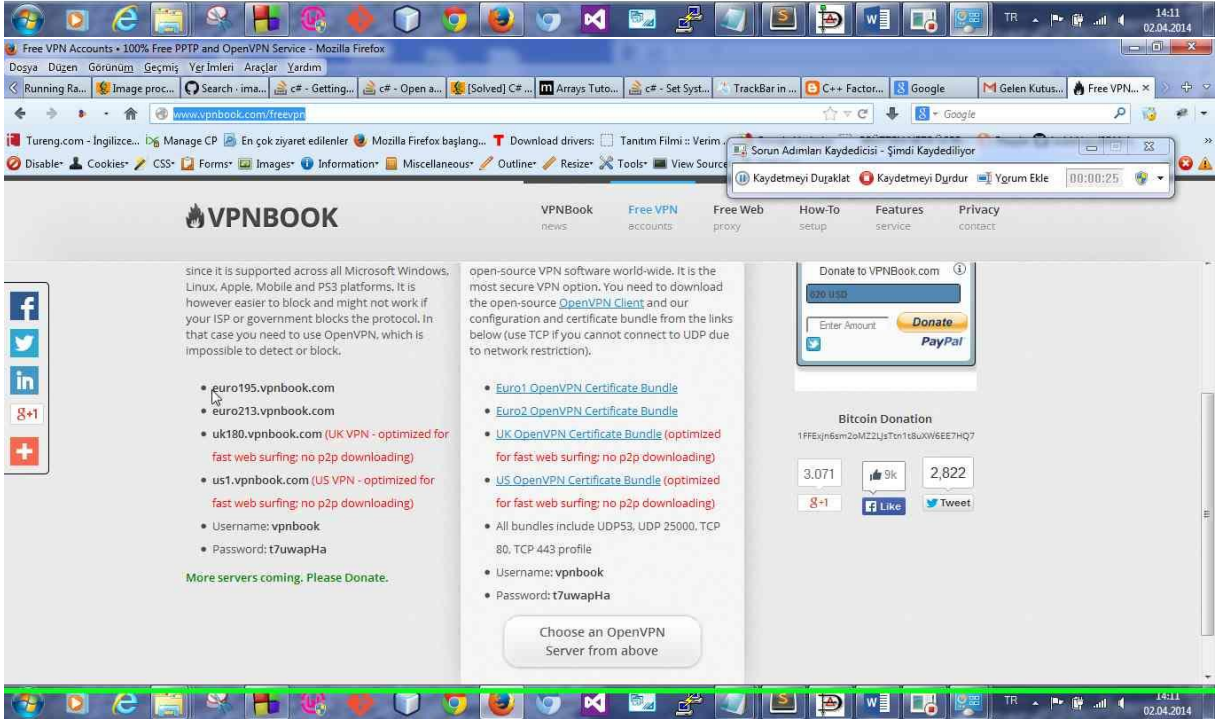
TR 14:11 02.04.2014

Free VPN Accounts • 100% Free PPTP and OpenVPN Service - Mozilla Firefox

Dosya Düzen Görünüm Geçmiş Yer İmleri Araçlar Yardım

Running Ra... Image proc... Search · ima... c# - Getting... c# - Open a... [Solved] C# ... Arrays Tuto... c# - Set Syst... TrackBar in ... C++ Factor... Google Gelen Kutus... Free VPN...

www.vpnbook.com/freevpn

Google

Tureng.com - İngilizce... Manage CP En çok ziyaret edilenler Mozilla Firefox başlang... Download drivers: Tanıtım Filmi :: Verim...

Disable Cookies CSS Forms Images Information Miscellaneous Outline Resize Tools View Source

Sorun Adımları Kaydedicisi - Şimdi Kaydediliyor

Kaydetmeyi Duraklat Kaydetmeyi Durdur Yorum Ekle 00:00:25

VPNBOOK

VPNBook news Free VPN accounts Free Web proxy How-To setup Features service Privacy contact

since it is supported across all Microsoft Windows, Linux, Apple, Mobile and PS3 platforms. It is however easier to block and might not work if your ISP or government blocks the protocol. In that case you need to use OpenVPN, which is impossible to detect or block.

• euro195.vpnbook.com
• euro213.vpnbook.com
• uk180.vpnbook.com (UK VPN - optimized for fast web surfing; no p2p downloading)
• us1.vpnbook.com (US VPN - optimized for fast web surfing; no p2p downloading)
• Username: vpnbook
• Password: t7uwapHa

More servers coming. Please Donate.

open-source VPN software world-wide. It is the most secure VPN option. You need to download the open-source OpenVPN Client and our configuration and certificate bundle from the links below (use TCP if you cannot connect to UDP due to network restriction).

• Euro1 OpenVPN Certificate Bundle
• Euro2 OpenVPN Certificate Bundle
• UK OpenVPN Certificate Bundle (optimized for fast web surfing; no p2p downloading)
• US OpenVPN Certificate Bundle (optimized for fast web surfing; no p2p downloading)
• All bundles include UDP53, UDP 25000, TCP 80, TCP 443 profile
• Username: vpnbook
• Password: t7uwapHa

Choose an OpenVPN Server from above

Donate to VPNBook.com
020 USD
Enter Amount
Donate
PayPal

Bitcoin Donation
1FFExjn6sm2oMZ2LjsTtn1t8uXW6EE7HQ7

3,071 9k 2,822
+1 Like Tweet

TR 14:11 02.04.2014